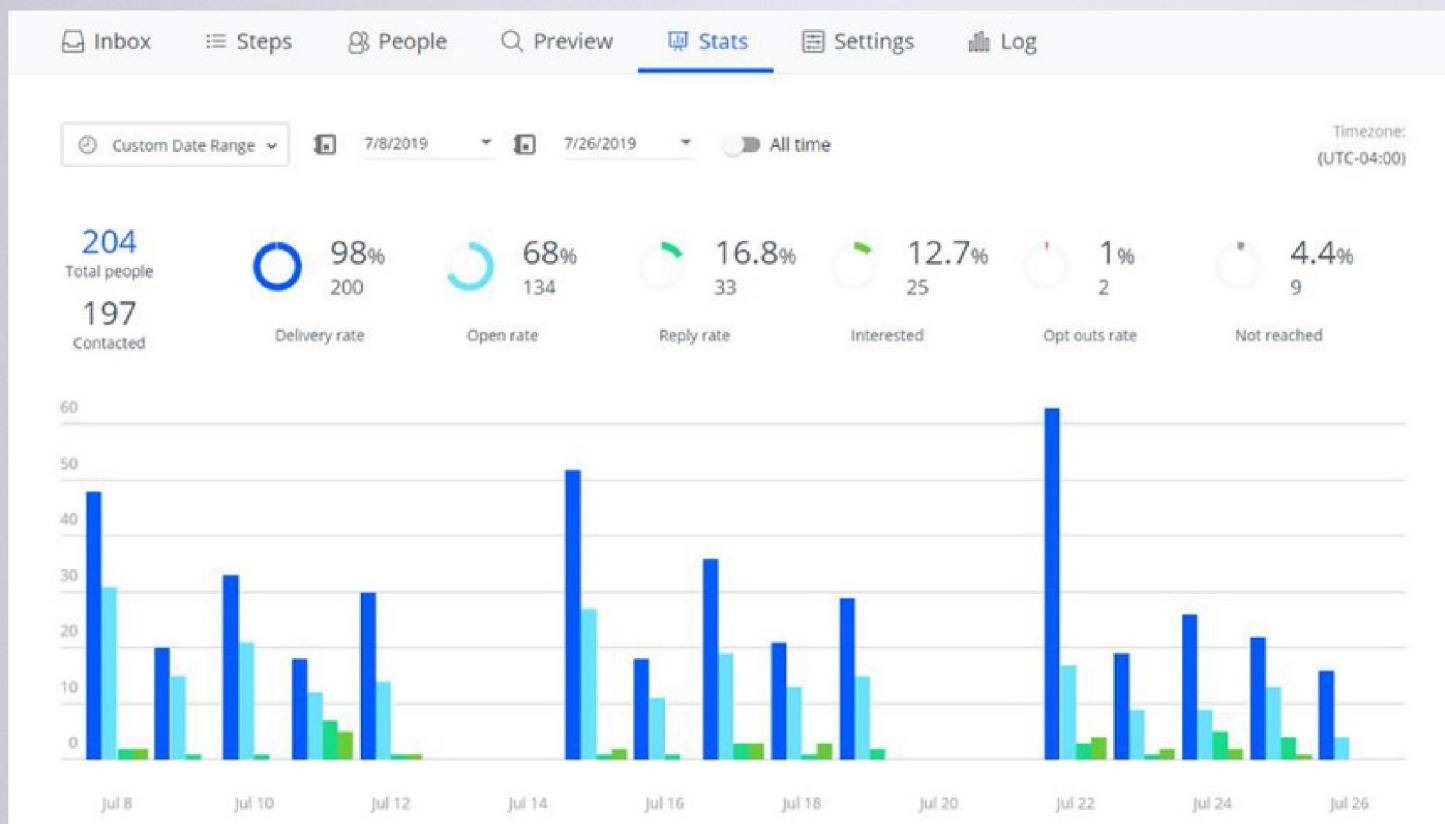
Inbox Steps People Preview Stats Settings Log

Custom Date Range 7/8/2019 7/26/2019 All time

Timezone: (UTC-04:00)

204
Total people

197
Contacted

98%
200
Delivery rate

68%
134
Open rate

16.8%
33
Reply rate

12.7%
25
Interested

1%
2
Opt outs rate

4.4%
9
Not reached

60
50
40
30
20
10
0

Jul 8 Jul 10 Jul 12 Jul 14 Jul 16 Jul 18 Jul 20 Jul 22 Jul 24 Jul 26